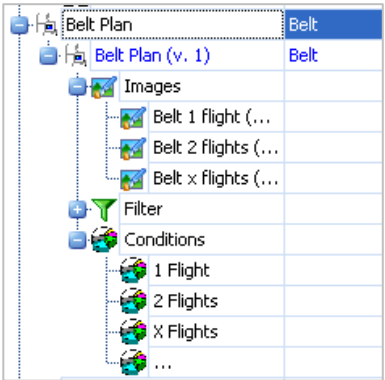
| | |
|---|---|
| Belt Plan | Belt |
| Belt Plan (v. 1) | Belt |
| Images | |
| Belt 1 flight (… | |
| Belt 2 flights (… | |
| Belt x flights (… | |
| Filter | |
| Conditions | |
| 1 Flight | |
| 2 Flights | |
| X Flights | |
| … | |